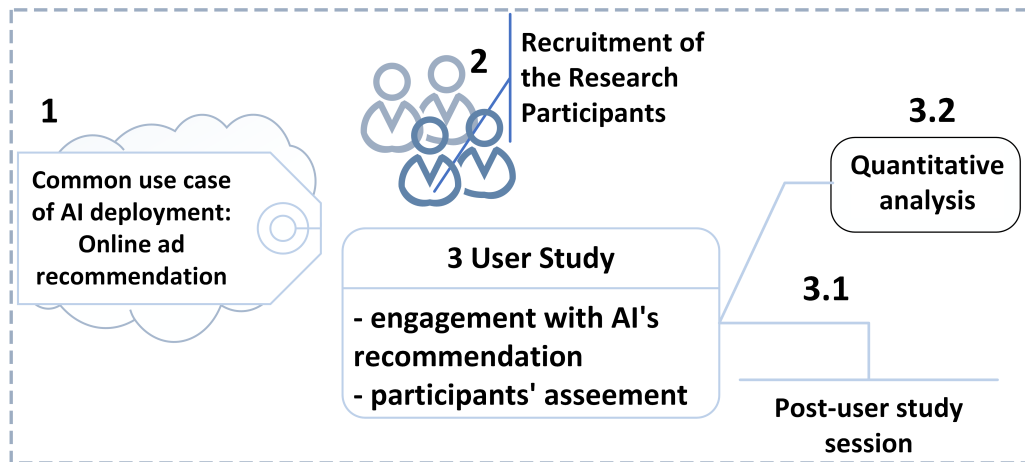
1

Common use case of AI deployment: Online ad recommendation

2

Recruitment of the Research Participants

3.2

Quantitative analysis

3 User Study

- engagement with AI's recommendation
- participants' asseement

3.1

Post-user study session